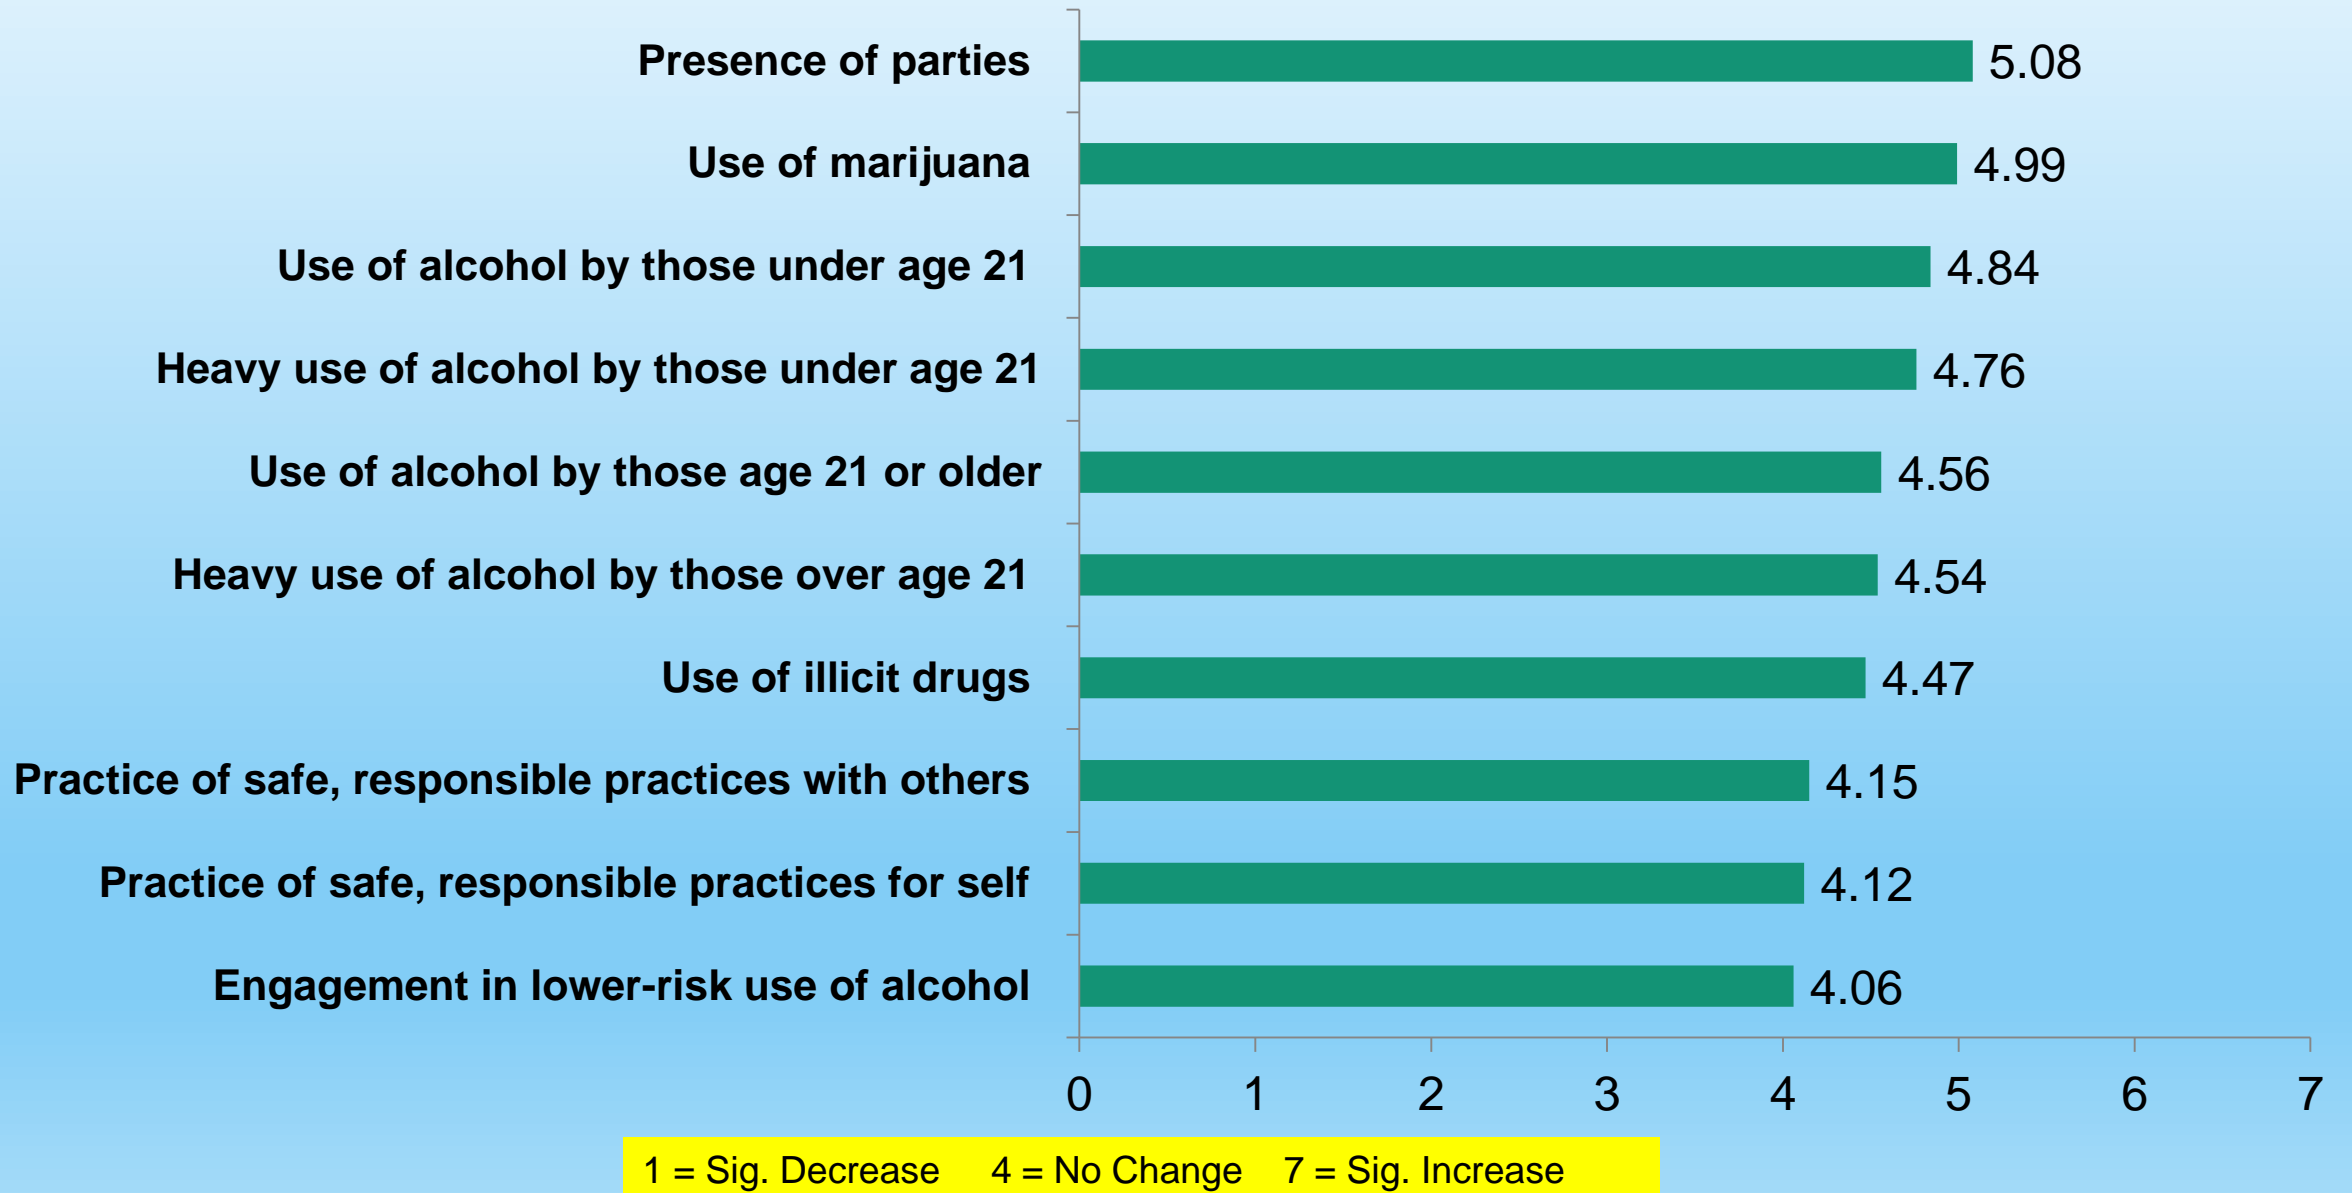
Presence of parties 5.08

Use of marijuana 4.99

Use of alcohol by those under age 21 4.84

Heavy use of alcohol by those under age 21 4.76

Use of alcohol by those age 21 or older 4.56

Heavy use of alcohol by those over age 21 4.54

Use of illicit drugs 4.47

Practice of safe, responsible practices with others 4.15

Practice of safe, responsible practices for self 4.12

Engagement in lower-risk use of alcohol 4.06

0 1 2 3 4 5 6 7

1 = Sig. Decrease 4 = No Change 7 = Sig. Increase